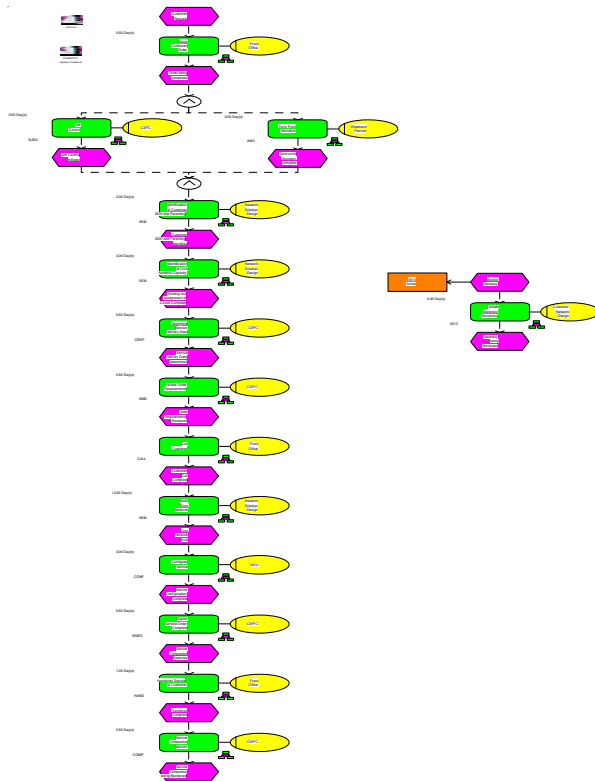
0.00 Day(s)

Front Office

0.00 Day(s)

SUBS

CSPC

0.00 Day(s)

0001

Wholesale Planner

0.00 Day(s)

0002

Network Solution Design

0.00 Day(s)

0004

Network Solution Design

0.00 Day(s)

DESP

CSPC

0.50 Day(s)

0005

CSPC

CALL

Front Office

14.00 Day(s)

0008

Network Solution Design

0.00 Day(s)

CONF

NOC

0.00 Day(s)

0006

CSPC

1.00 Day(s)

HAND

Front Office

0.00 Day(s)

COMP

CSPC

0.00 Day(s)

0013

Customer Network Design